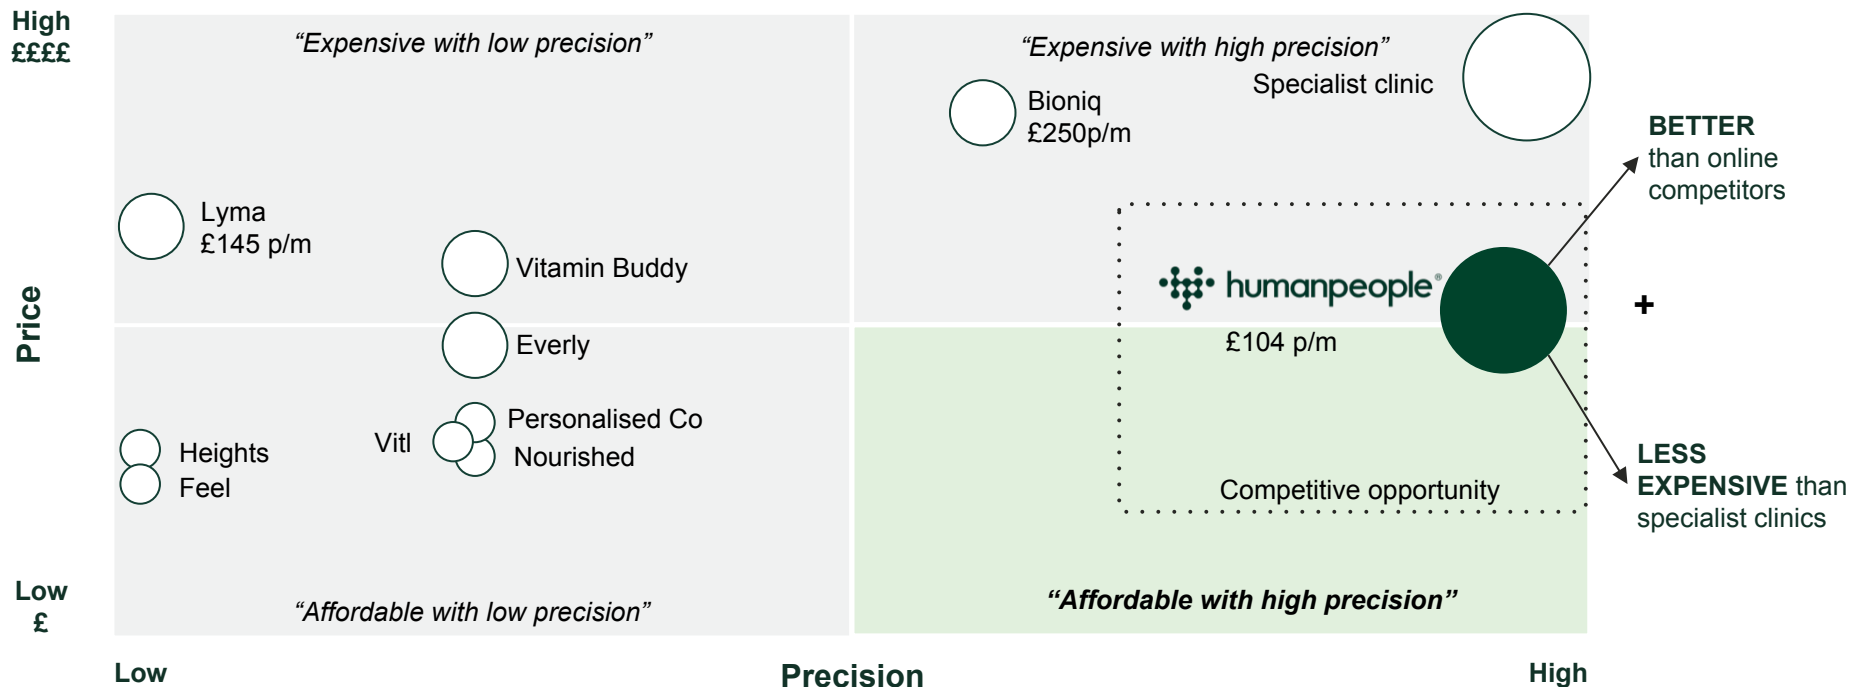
High
££££

Price

Low
£

“Expensive with low precision”

“Expensive with high precision”

Specialist clinic

Bioniq
£250p/m

Lyma
£145 p/m

Vitamin Buddy

Everly

Heights
Feel

Vitl

Personalised Co
Nourished

humanpeople®

£104 p/m

Competitive opportunity

BETTER than online competitors

+

LESS EXPENSIVE than specialist clinics

“Affordable with low precision”

“Affordable with high precision”

Low

Precision

High